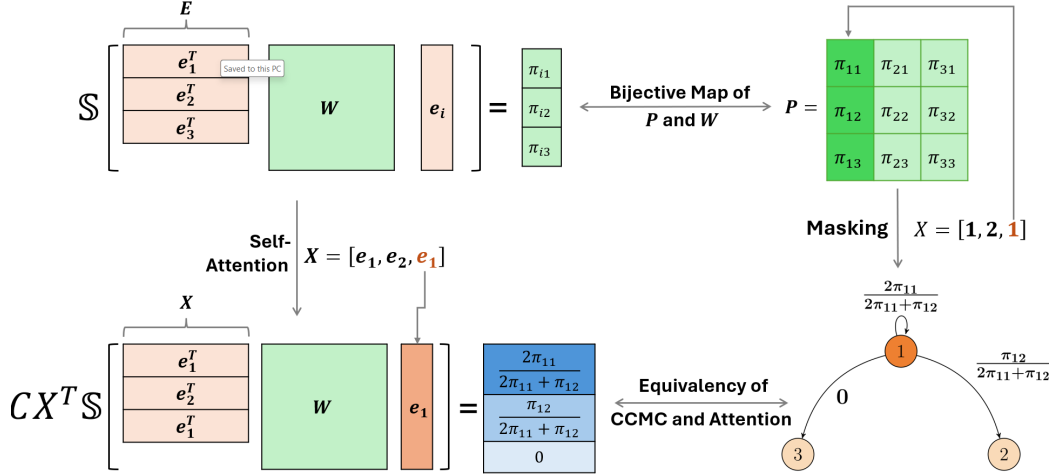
$E$

$\mathbb{S}$ $e_1^T$ Saved to this PC $e_2^T$ $e_3^T$ $W$ $e_i$ $=$ $\pi_{i1}$ $\pi_{i2}$ $\pi_{i3}$

Bijective Map of $P$ and $W$

$P =$

| $\pi_{11}$ | $\pi_{21}$ | $\pi_{31}$ |
|---|---|---|
| $\pi_{12}$ | $\pi_{22}$ | $\pi_{32}$ |
| $\pi_{13}$ | $\pi_{23}$ | $\pi_{33}$ |

Self-Attention $X = [e_1, e_2, e_1]$

Masking $X = [1, 2, 1]$

$X$

$CX^T\mathbb{S}$ $e_1^T$ $e_2^T$ $e_1^T$ $W$ $e_1$ $=$ $\frac{2\pi_{11}}{2\pi_{11}+\pi_{12}}$ $\frac{\pi_{12}}{2\pi_{11}+\pi_{12}}$ $0$

Equivalency of CCMC and Attention

$\frac{2\pi_{11}}{2\pi_{11}+\pi_{12}}$

1

$\frac{\pi_{12}}{2\pi_{11}+\pi_{12}}$

0

3

2